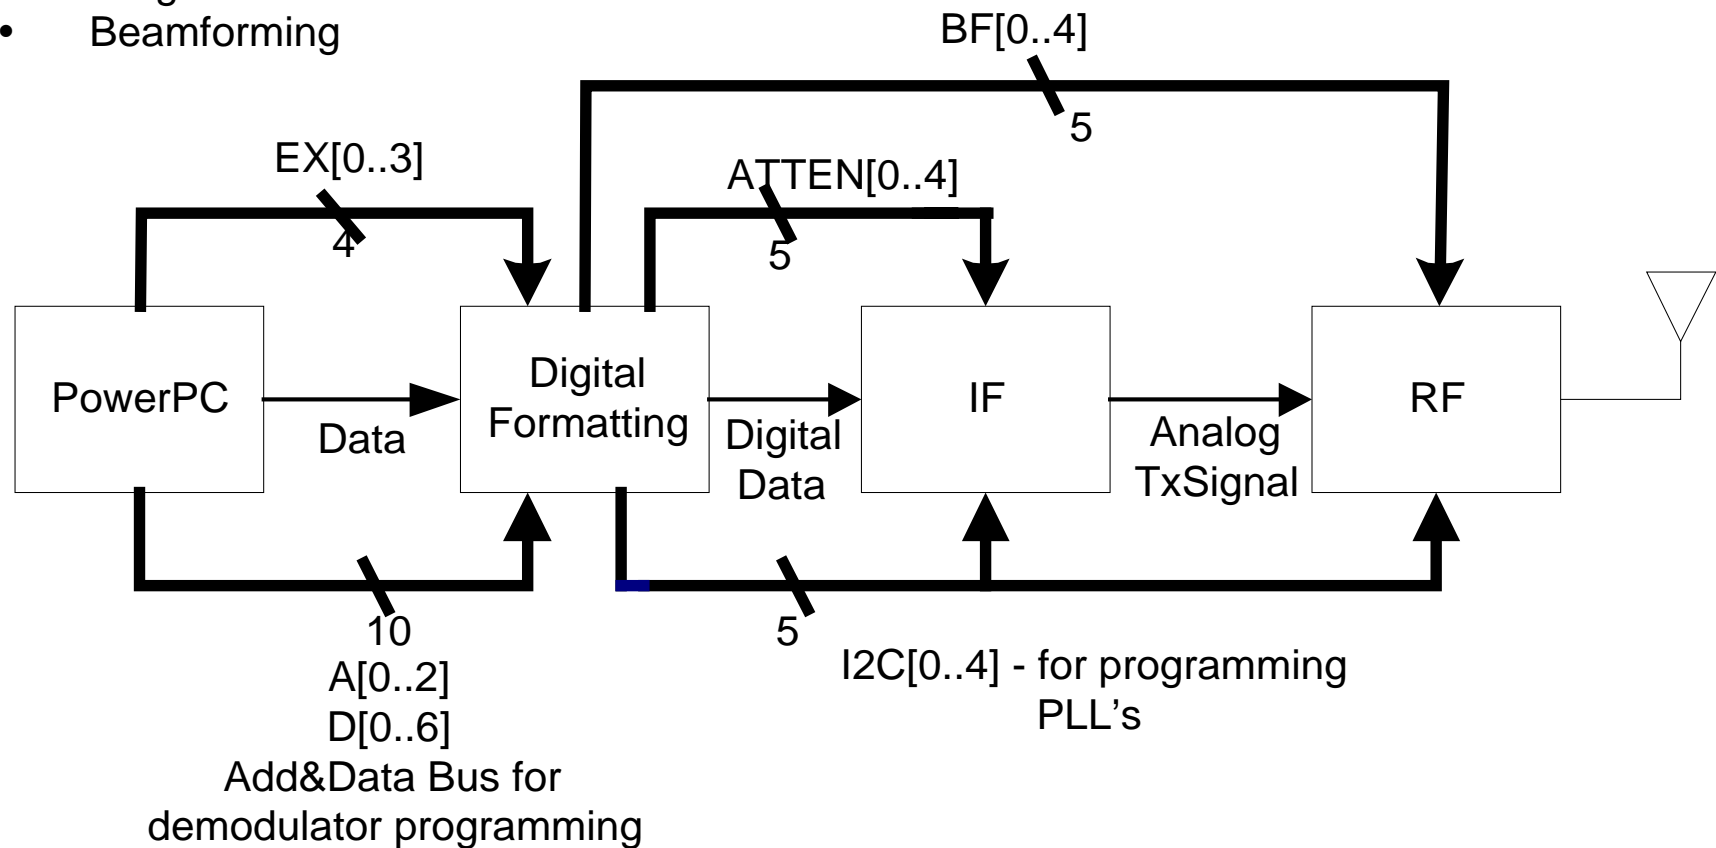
• Beamforming

BF[0..4]

5

EX[0..3]

ATTEN[0..4]

4

5

PowerPC

Data

Digital Formatting

Digital Data

IF

Analog TxSignal

RF

10

A[0..2]

D[0..6]

Add&Data Bus for demodulator programming

5

I2C[0..4] - for programming PLL’s